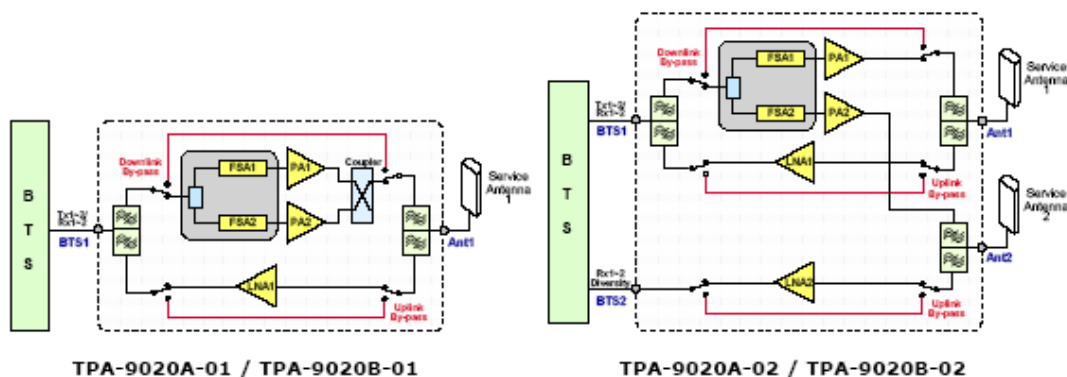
B
T
S

Tx1-2/ Rx1-2
BTS1

Downlink By-pass
FSA1
PA1
FSA2
PA2
Coupler
LNA1
Uplink By-pass
Service Antenna 1
Ant1

TPA-9020A-01 / TPA-9020B-01

B
T
S

Tx1-2/ Rx1-2
BTS1

Downlink By-pass
FSA1
PA1
FSA2
PA2
LNA1
Uplink By-pass
Service Antenna 1
Ant1

Rx1-2 Diversity
BTS2
LNA2
Uplink By-pass
Service Antenna 2
Ant2

TPA-9020A-02 / TPA-9020B-02